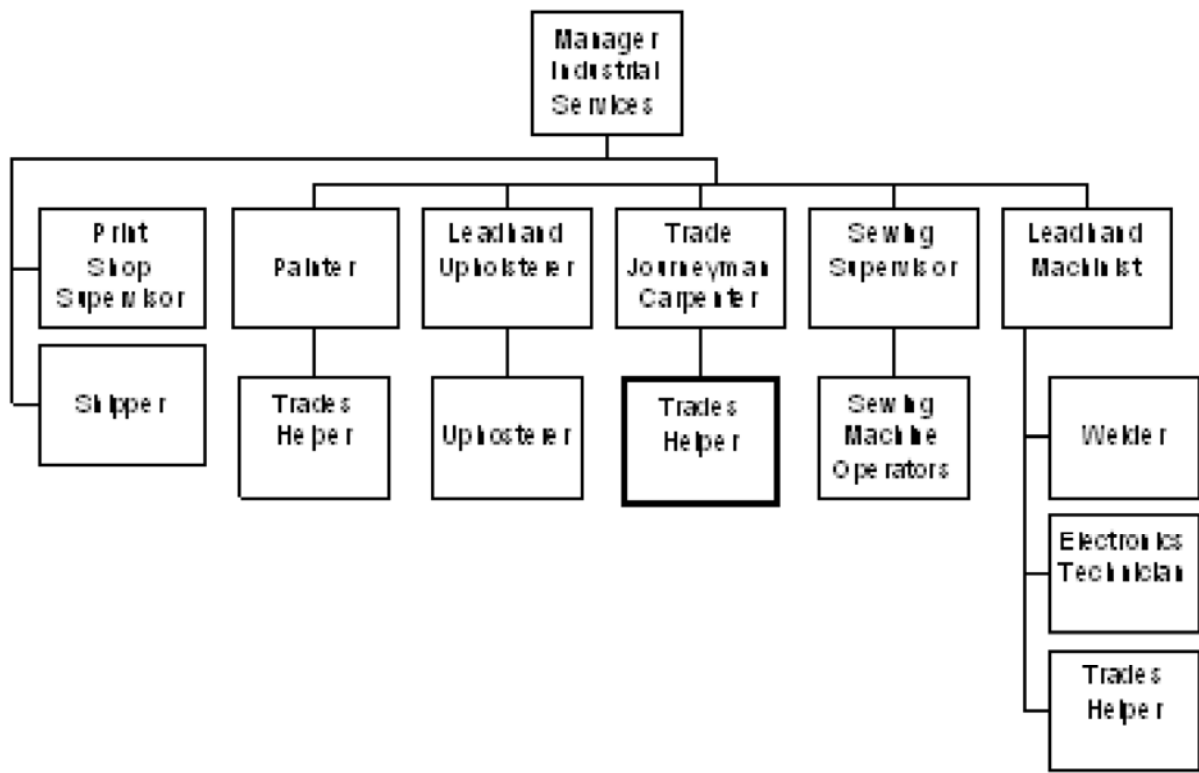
Manager Industrial Services

Print Shop Supervisor

Shipper

Painter

Trades Helper

Leadhand Upholsterer

Uphosterer

Trade Journeyman Carpenter

Trades Helper

Sewing Supervisor

Sewing Machine Operators

Leadhand Machinist

Welder

Electronics Technician

Trades Helper